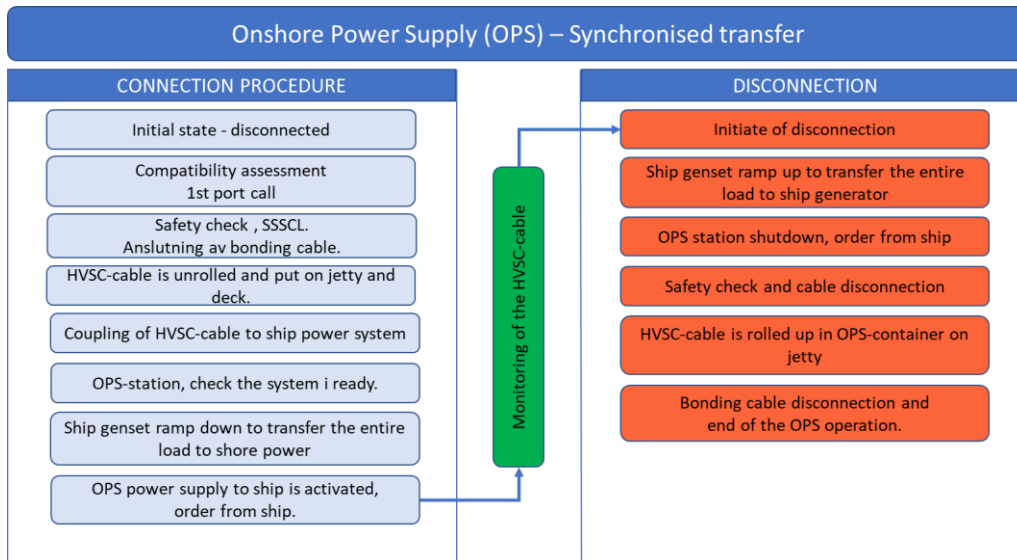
Onshore Power Supply (OPS) – Synchronised transfer

CONNECTION PROCEDURE

Initial state - disconnected

Compatibility assessment
1st port call

Safety check , SSSCL.
Anslutning av bonding cable.

HVSC-cable is unrolled and put on jetty and deck.

Coupling of HVSC-cable to ship power system

OPS-station, check the system i ready.

Ship genset ramp down to transfer the entire load to shore power

OPS power supply to ship is activated, order from ship.

Monitoring of the HVSC-cable

DISCONNECTION

Initiate of disconnection

Ship genset ramp up to transfer the entire load to ship generator

OPS station shutdown, order from ship

Safety check and cable disconnection

HVSC-cable is rolled up in OPS-container on jetty

Bonding cable disconnection and end of the OPS operation.